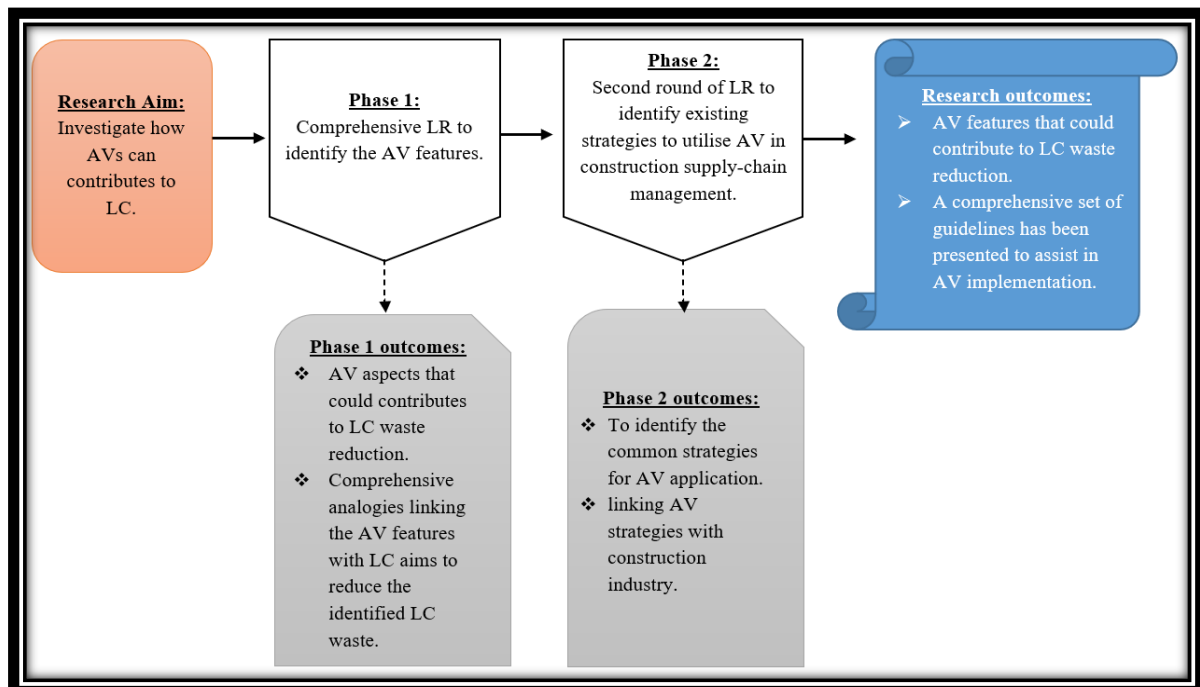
Research Aim:
Investigate how AVs can contributes to LC.

Phase 1:
Comprehensive LR to identify the AV features.

Phase 2:
Second round of LR to identify existing strategies to utilise AV in construction supply-chain management.

Research outcomes:
➢ AV features that could contribute to LC waste reduction.
➢ A comprehensive set of guidelines has been presented to assist in AV implementation.

Phase 1 outcomes:
❖ AV aspects that could contributes to LC waste reduction.
❖ Comprehensive analogies linking the AV features with LC aims to reduce the identified LC waste.

Phase 2 outcomes:
❖ To identify the common strategies for AV application.
❖ linking AV strategies with construction industry.